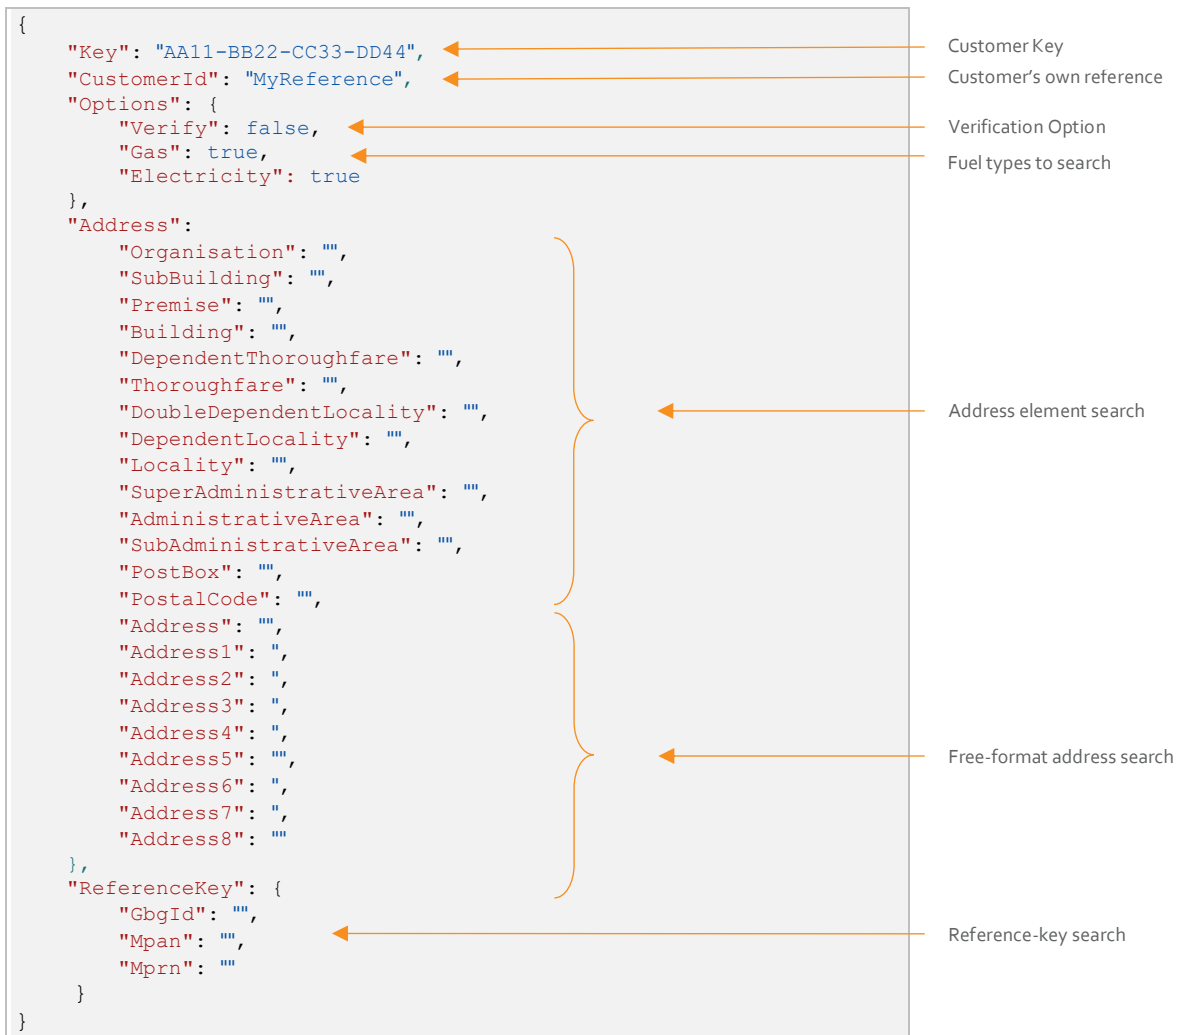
{
    "Key": "AA11-BB22-CC33-DD44",
    "CustomerId": "MyReference",
    "Options": {
        "Verify": false,
        "Gas": true,
        "Electricity": true
    },
    "Address":
        "Organisation": "",
        "SubBuilding": "",
        "Premise": "",
        "Building": "",
        "DependentThoroughfare": "",
        "Thoroughfare": "",
        "DoubleDependentLocality": "",
        "DependentLocality": "",
        "Locality": "",
        "SuperAdministrativeArea": "",
        "AdministrativeArea": "",
        "SubAdministrativeArea": "",
        "PostBox": "",
        "PostalCode": "",
        "Address": "",
        "Address1": ",
        "Address2": ",
        "Address3": ",
        "Address4": ",
        "Address5": "",
        "Address6": ",
        "Address7": ",
        "Address8": ""
    },
    "ReferenceKey": {
        "GbgId": "",
        "Mpan": "",
        "Mprn": ""
    }
}

Customer Key
Customer's own reference
Verification Option
Fuel types to search
Address element search
Free-format address search
Reference-key search